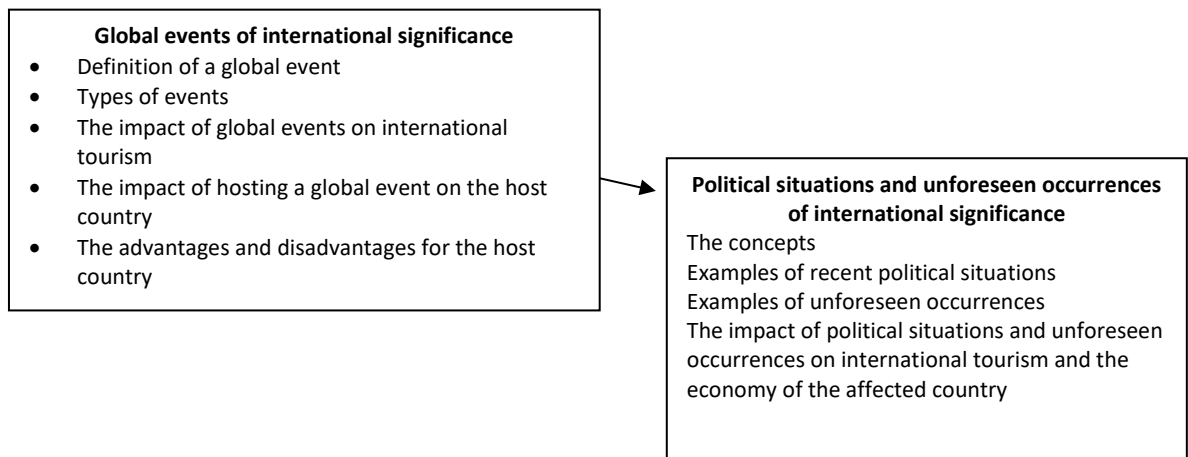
**Global events of international significance**

- Definition of a global event
- Types of events
- The impact of global events on international tourism
- The impact of hosting a global event on the host country
- The advantages and disadvantages for the host country

**Political situations and unforeseen occurrences of international significance**

The concepts
Examples of recent political situations
Examples of unforeseen occurrences
The impact of political situations and unforeseen occurrences on international tourism and the economy of the affected country